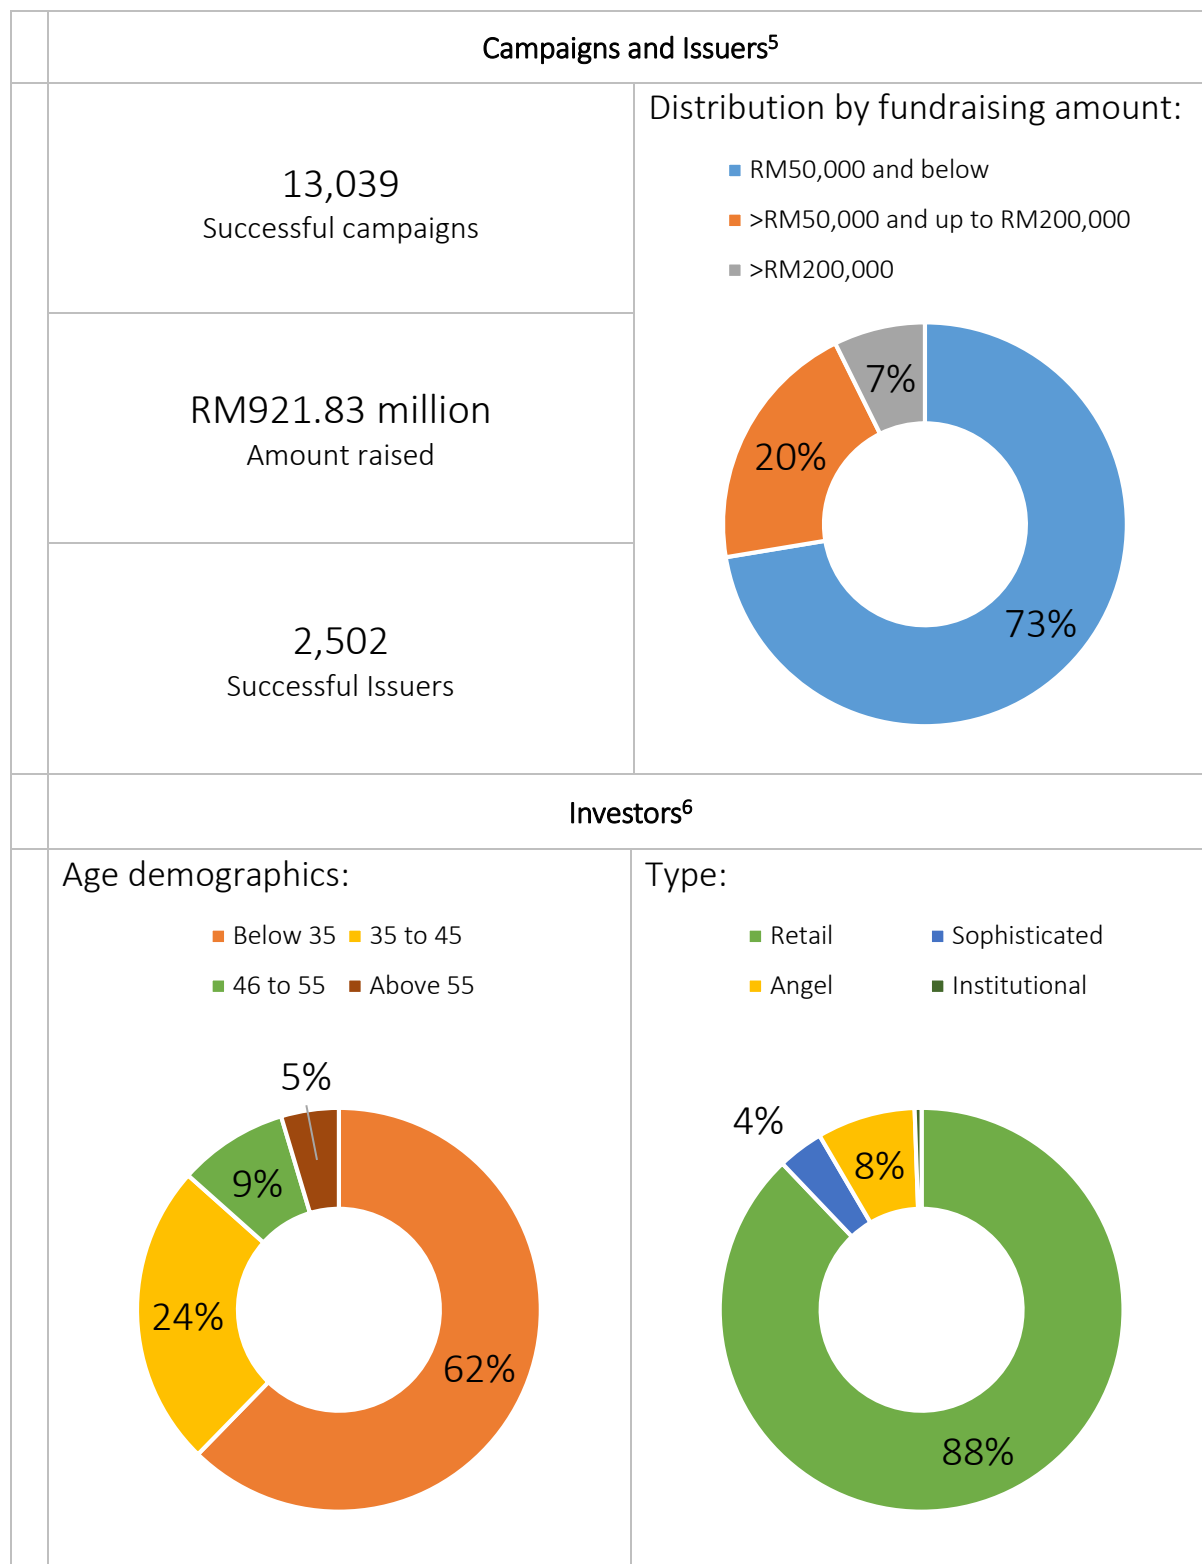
Campaigns and Issuers$^5$

13,039
Successful campaigns

RM921.83 million
Amount raised

2,502
Successful Issuers

Distribution by fundraising amount:

RM50,000 and below
>RM50,000 and up to RM200,000
>RM200,000

7%
20%
73%

Investors$^6$

Age demographics:

Below 35
35 to 45
46 to 55
Above 55

5%
9%
24%
62%

Type:

Retail
Sophisticated
Angel
Institutional

4%
8%
88%